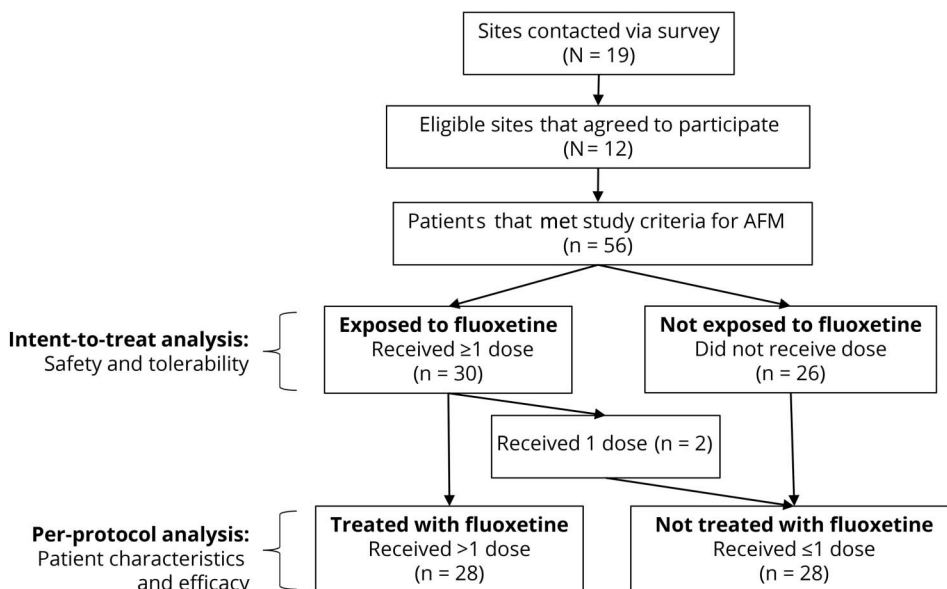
Sites contacted via survey
(N = 19)

Eligible sites that agreed to participate
(N = 12)

Patients that met study criteria for AFM
(n = 56)

**Intent-to-treat analysis:**
Safety and tolerability

**Exposed to fluoxetine**
Received ≥1 dose
(n = 30)

**Not exposed to fluoxetine**
Did not receive dose
(n = 26)

Received 1 dose (n = 2)

**Per-protocol analysis:**
Patient characteristics and efficacy

**Treated with fluoxetine**
Received >1 dose
(n = 28)

**Not treated with fluoxetine**
Received ≤1 dose
(n = 28)